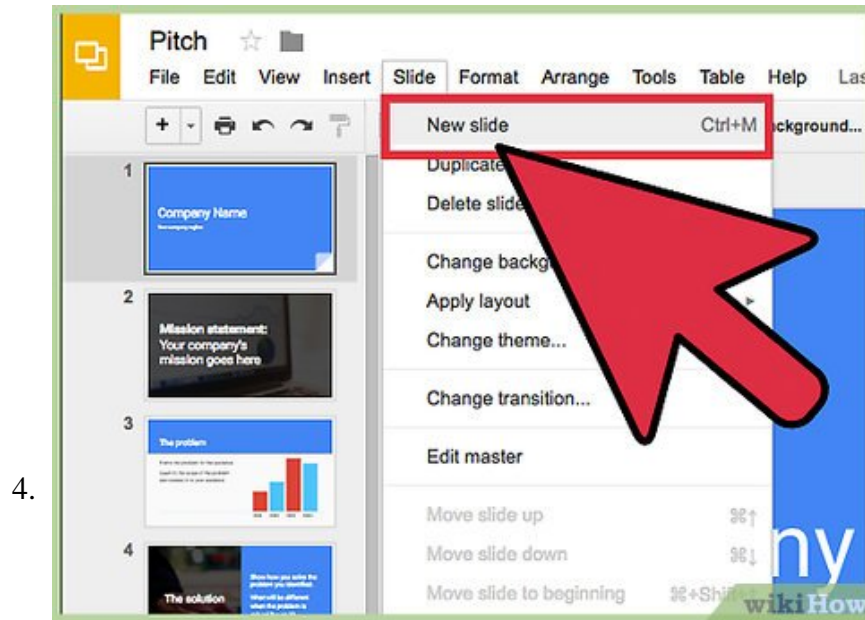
4.

Pitch

File Edit View Insert Slide Format Arrange Tools Table Help Las

+ ckground...

New slide Ctrl+M

Duplicate

Delete slide

Change backg

Apply layout

Change theme...

Change transition...

Edit master

Move slide up ⌘↑

Move slide down ⌘↓

Move slide to beginning ⌘+Shi

1

Company Name

2

Mission statement: Your company's mission goes here

3

The problem

4

The solution

ny

wikiHow